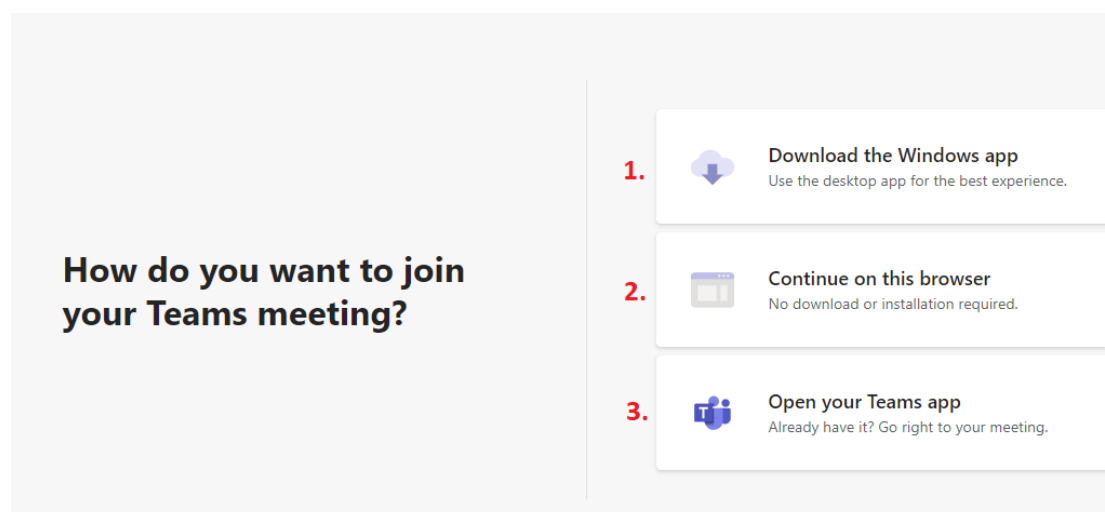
How do you want to join your Teams meeting?

1. Download the Windows app
Use the desktop app for the best experience.

2. Continue on this browser
No download or installation required.

3. Open your Teams app
Already have it? Go right to your meeting.